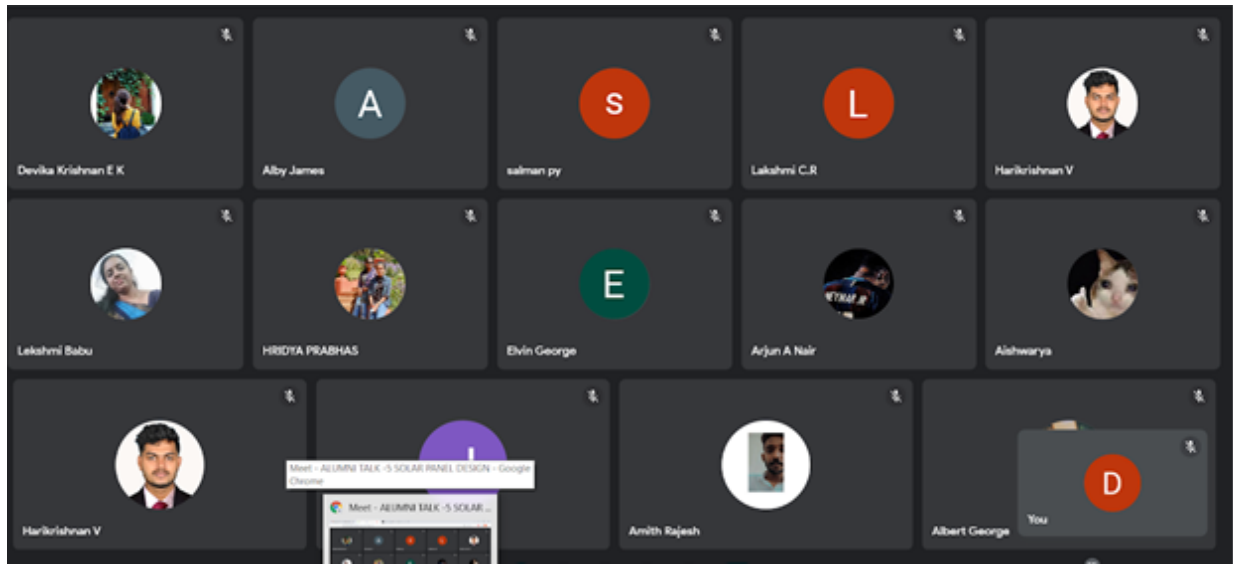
Devika Krishnan E K

A
Alby James

S
salman py

L
Lakshmi C.R

Harikrishnan V

Lekshmi Babu

HRIDYA PRABHAS

E
Elvin George

Arjun A Nair

Aishwarya

Harikrishnan V

Meet - ALUMNI TALK -5 SOLAR PANEL DESIGN - Google Chrome

Meet - ALUMNI TALK -5 SOLAR ...

Amith Rajesh

Albert George

D
You